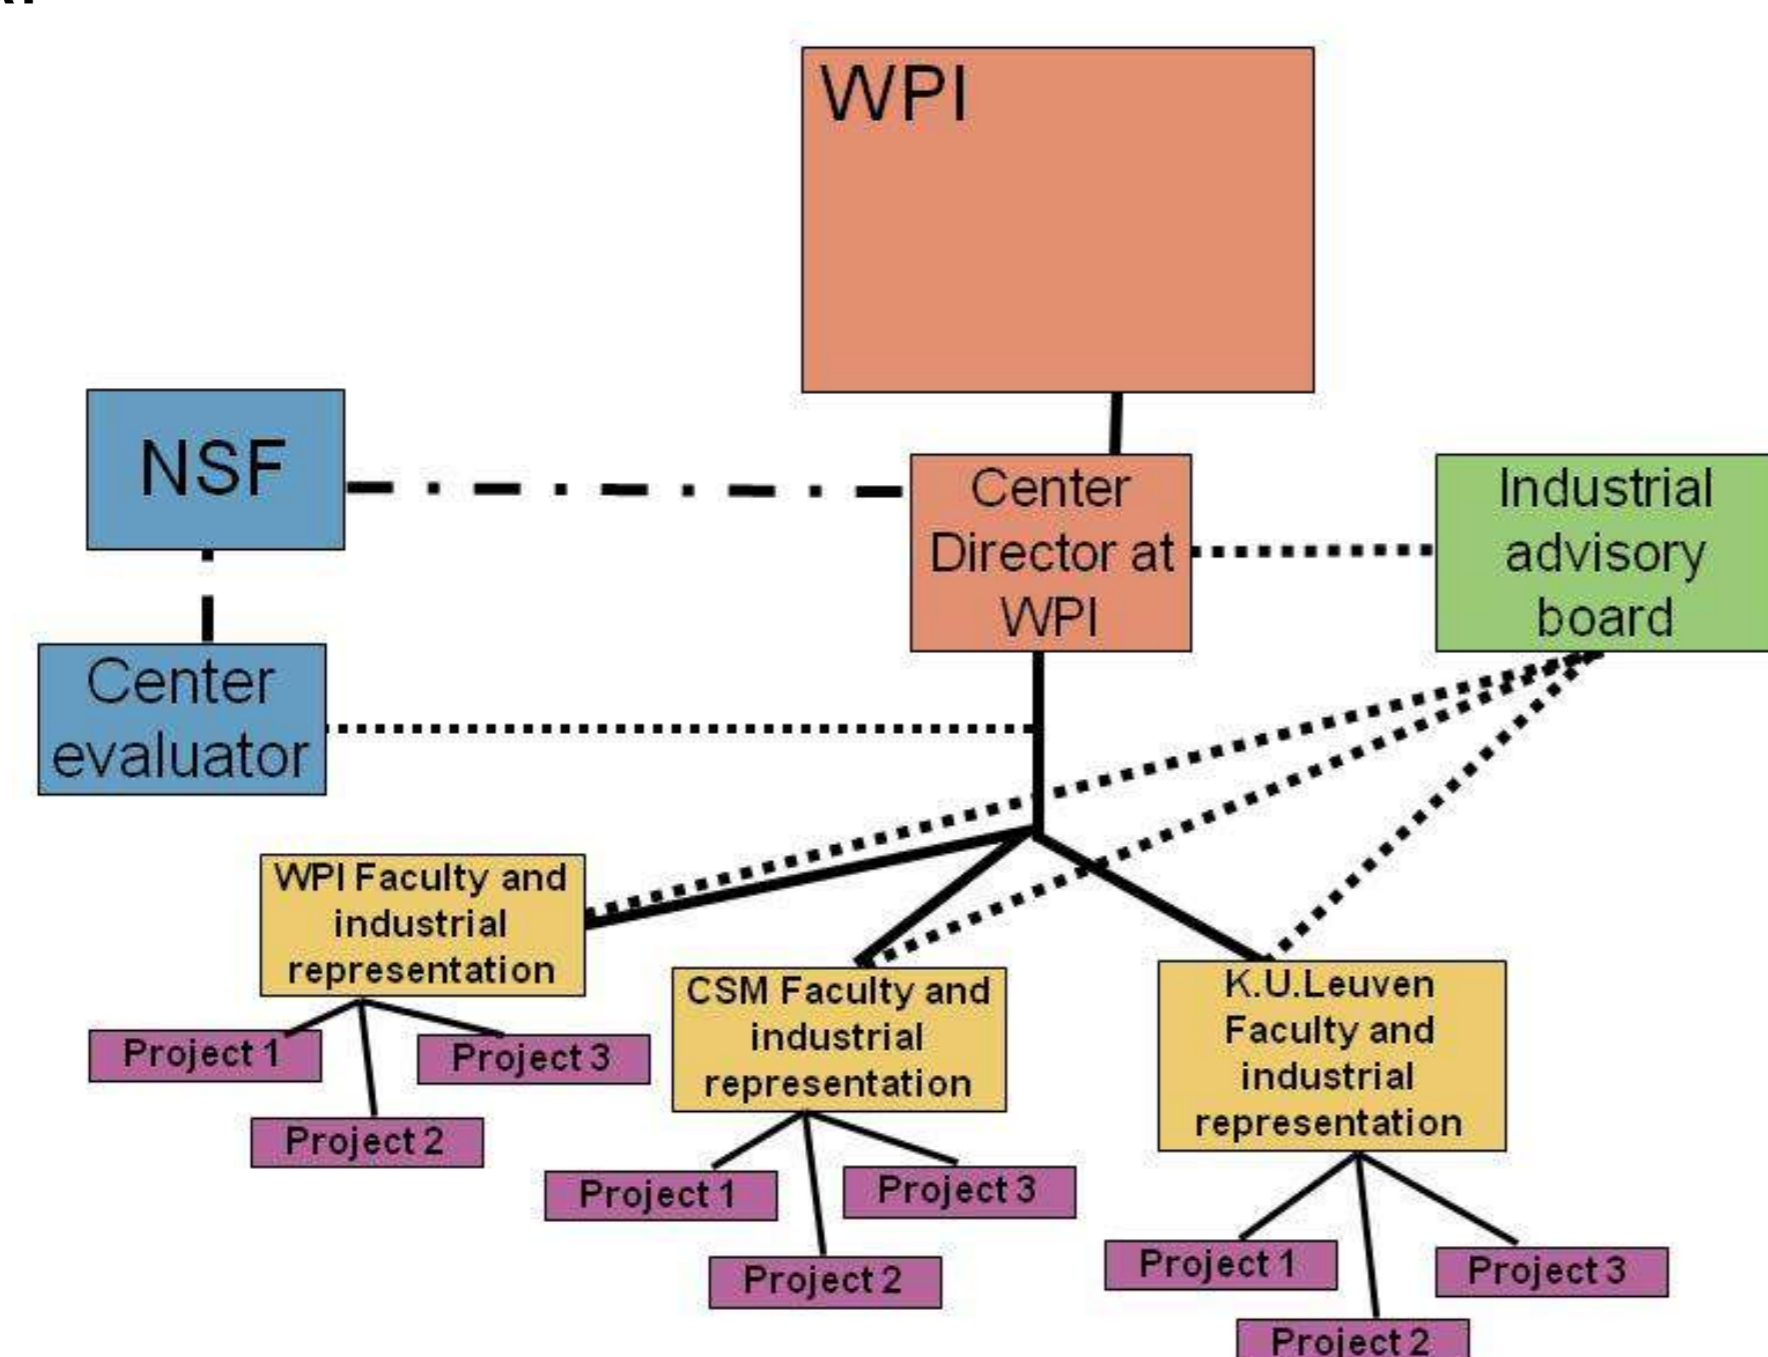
WPI

NSF

Center Director at WPI

Industrial advisory board

Center evaluator

WPI Faculty and industrial representation

Project 1

Project 3

Project 2

CSM Faculty and industrial representation

Project 1

Project 3

Project 2

K.U.Leuven Faculty and industrial representation

Project 1

Project 3

Project 2